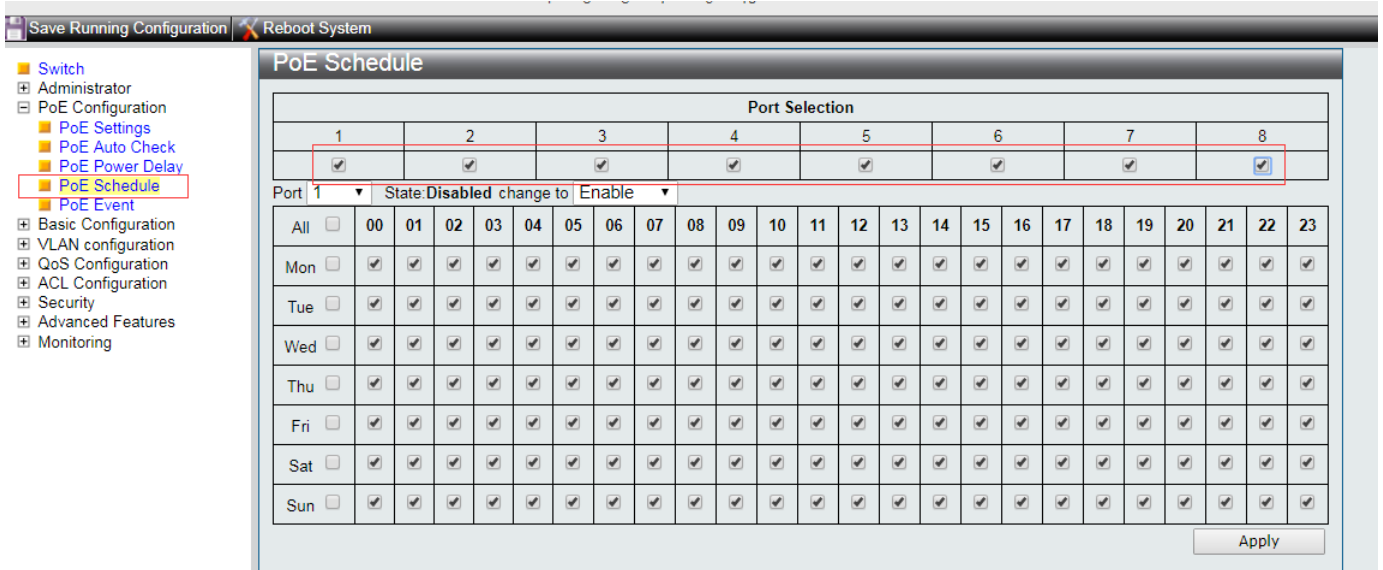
Save Running Configuration | Reboot System

Switch
⊞ Administrator
⊟ PoE Configuration
PoE Settings
PoE Auto Check
PoE Power Delay
PoE Schedule
PoE Event
⊞ Basic Configuration
⊞ VLAN configuration
⊞ QoS Configuration
⊞ ACL Configuration
⊞ Security
⊞ Advanced Features
⊞ Monitoring

PoE Schedule

| Port Selection | | | | | | | |
|---|---|---|---|---|---|---|---|
| 1 | 2 | 3 | 4 | 5 | 6 | 7 | 8 |
| ☑ | ☑ | ☑ | ☑ | ☑ | ☑ | ☑ | ☑ |

Port 1 ▾ State:**Disabled** change to Enable ▾

| All ☐ | 00 | 01 | 02 | 03 | 04 | 05 | 06 | 07 | 08 | 09 | 10 | 11 | 12 | 13 | 14 | 15 | 16 | 17 | 18 | 19 | 20 | 21 | 22 | 23 |
|---|---|---|---|---|---|---|---|---|---|---|---|---|---|---|---|---|---|---|---|---|---|---|---|---|
| Mon ☐ | ☑ | ☑ | ☑ | ☑ | ☑ | ☑ | ☑ | ☑ | ☑ | ☑ | ☑ | ☑ | ☑ | ☑ | ☑ | ☑ | ☑ | ☑ | ☑ | ☑ | ☑ | ☑ | ☑ | ☑ |
| Tue ☐ | ☑ | ☑ | ☑ | ☑ | ☑ | ☑ | ☑ | ☑ | ☑ | ☑ | ☑ | ☑ | ☑ | ☑ | ☑ | ☑ | ☑ | ☑ | ☑ | ☑ | ☑ | ☑ | ☑ | ☑ |
| Wed ☐ | ☑ | ☑ | ☑ | ☑ | ☑ | ☑ | ☑ | ☑ | ☑ | ☑ | ☑ | ☑ | ☑ | ☑ | ☑ | ☑ | ☑ | ☑ | ☑ | ☑ | ☑ | ☑ | ☑ | ☑ |
| Thu ☐ | ☑ | ☑ | ☑ | ☑ | ☑ | ☑ | ☑ | ☑ | ☑ | ☑ | ☑ | ☑ | ☑ | ☑ | ☑ | ☑ | ☑ | ☑ | ☑ | ☑ | ☑ | ☑ | ☑ | ☑ |
| Fri ☐ | ☑ | ☑ | ☑ | ☑ | ☑ | ☑ | ☑ | ☑ | ☑ | ☑ | ☑ | ☑ | ☑ | ☑ | ☑ | ☑ | ☑ | ☑ | ☑ | ☑ | ☑ | ☑ | ☑ | ☑ |
| Sat ☐ | ☑ | ☑ | ☑ | ☑ | ☑ | ☑ | ☑ | ☑ | ☑ | ☑ | ☑ | ☑ | ☑ | ☑ | ☑ | ☑ | ☑ | ☑ | ☑ | ☑ | ☑ | ☑ | ☑ | ☑ |
| Sun ☐ | ☑ | ☑ | ☑ | ☑ | ☑ | ☑ | ☑ | ☑ | ☑ | ☑ | ☑ | ☑ | ☑ | ☑ | ☑ | ☑ | ☑ | ☑ | ☑ | ☑ | ☑ | ☑ | ☑ | ☑ |

Apply